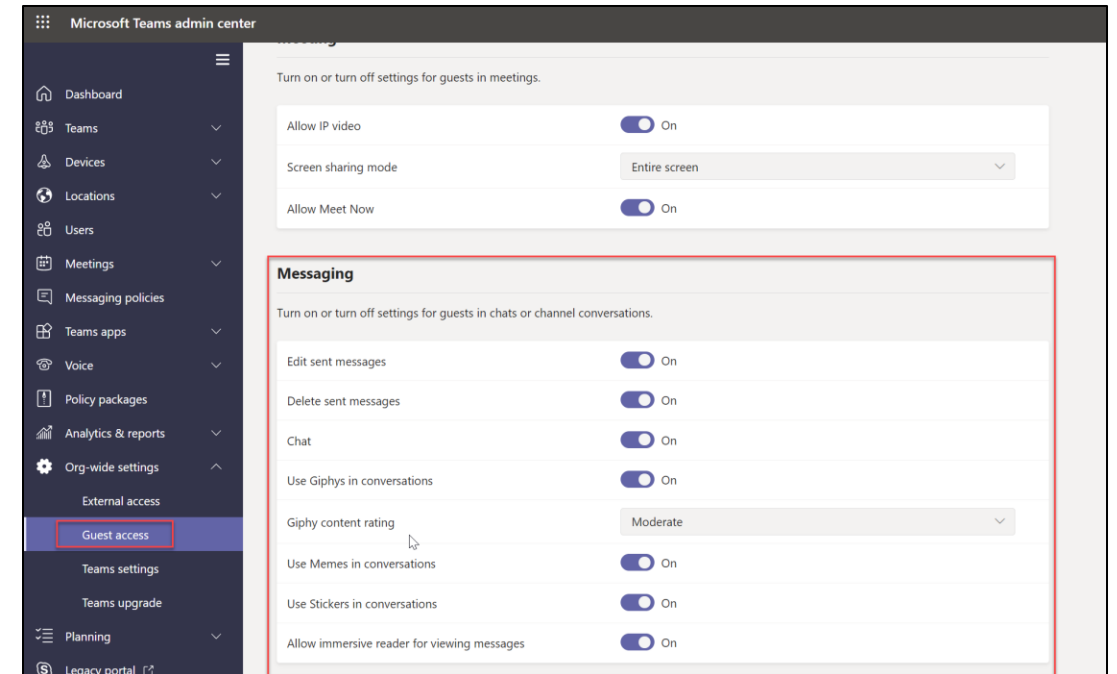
Microsoft Teams admin center

Dashboard
Teams
Devices
Locations
Users
Meetings
Messaging policies
Teams apps
Voice
Policy packages
Analytics & reports
Org-wide settings
External access
Guest access
Teams settings
Teams upgrade
Planning
Legacy portal

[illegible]

Turn on or turn off settings for guests in meetings.

Allow IP video On
Screen sharing mode Entire screen
Allow Meet Now On

Messaging

Turn on or turn off settings for guests in chats or channel conversations.

Edit sent messages On
Delete sent messages On
Chat On
Use Giphys in conversations On
Giphy content rating Moderate
Use Memes in conversations On
Use Stickers in conversations On
Allow immersive reader for viewing messages On